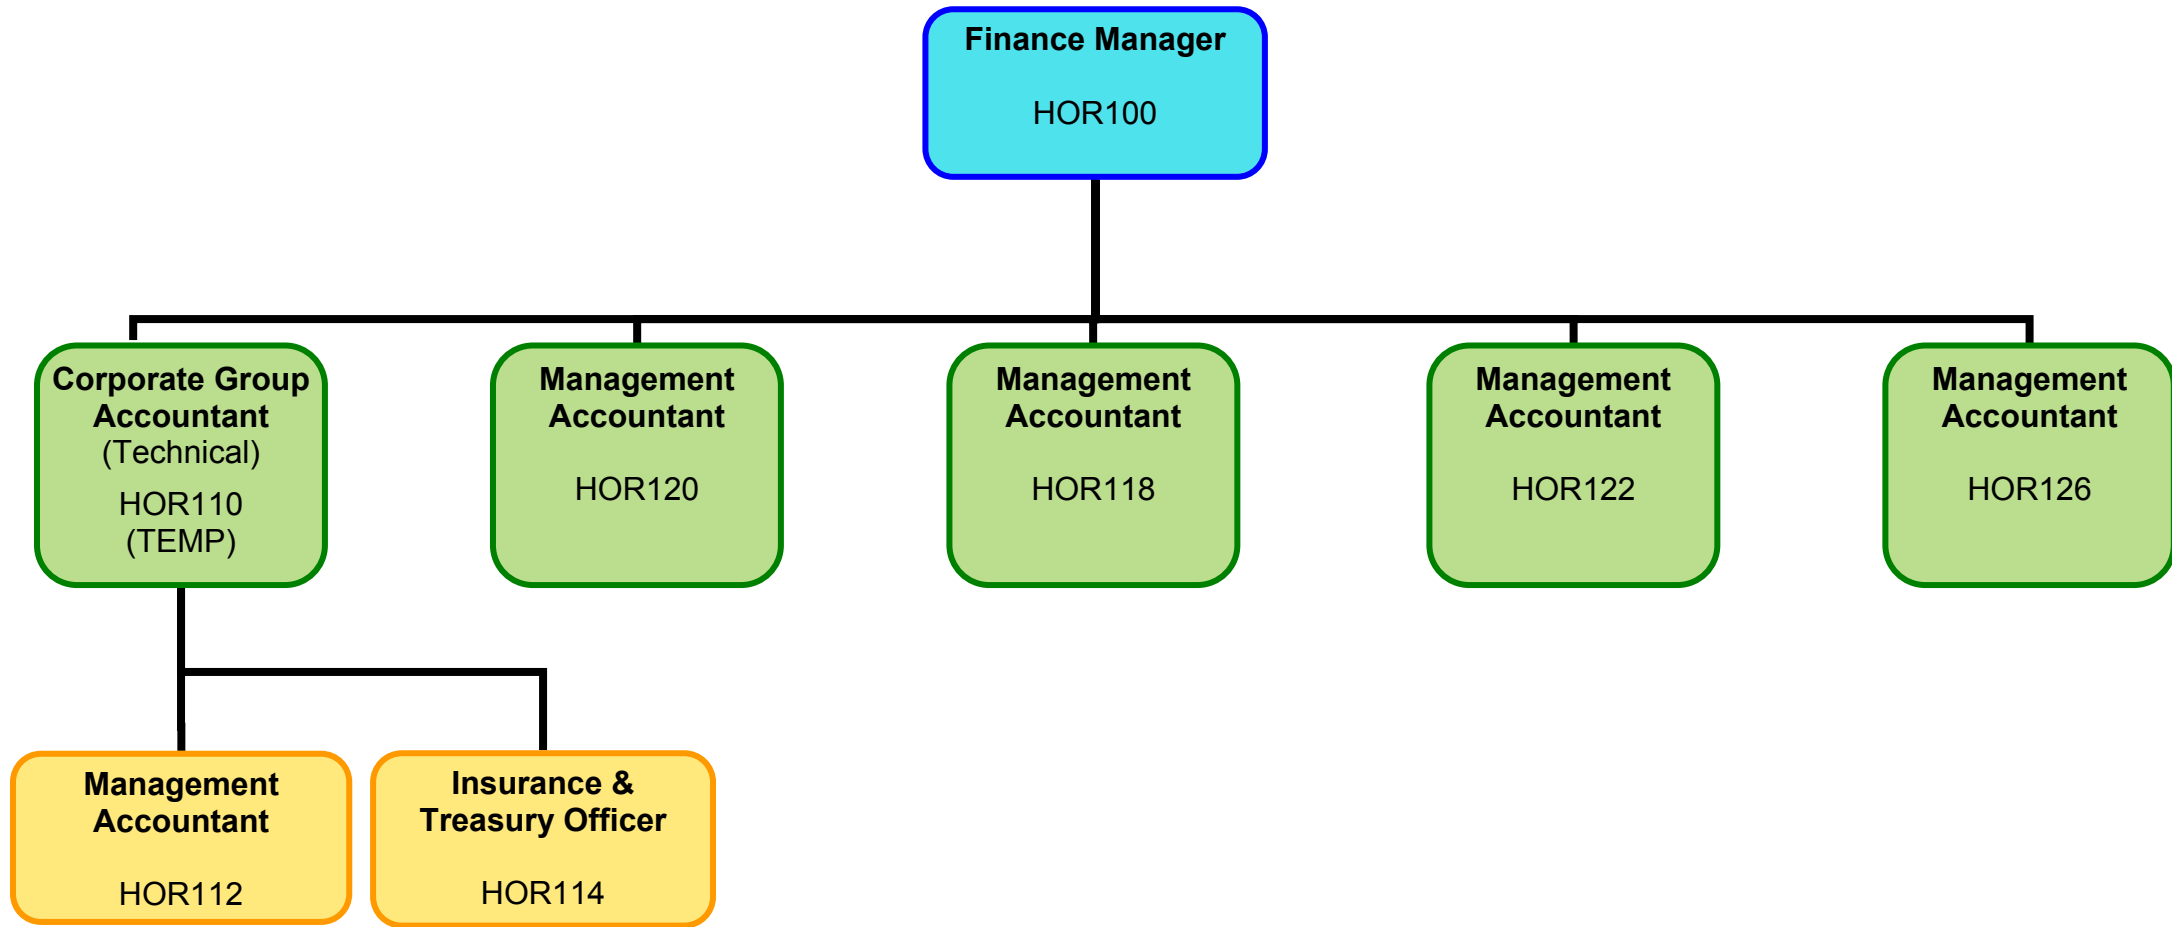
Finance Manager
HOR100

Corporate Group Accountant (Technical)
HOR110 (TEMP)

Management Accountant
HOR120

Management Accountant
HOR118

Management Accountant
HOR122

Management Accountant
HOR126

Management Accountant
HOR112

Insurance & Treasury Officer
HOR114